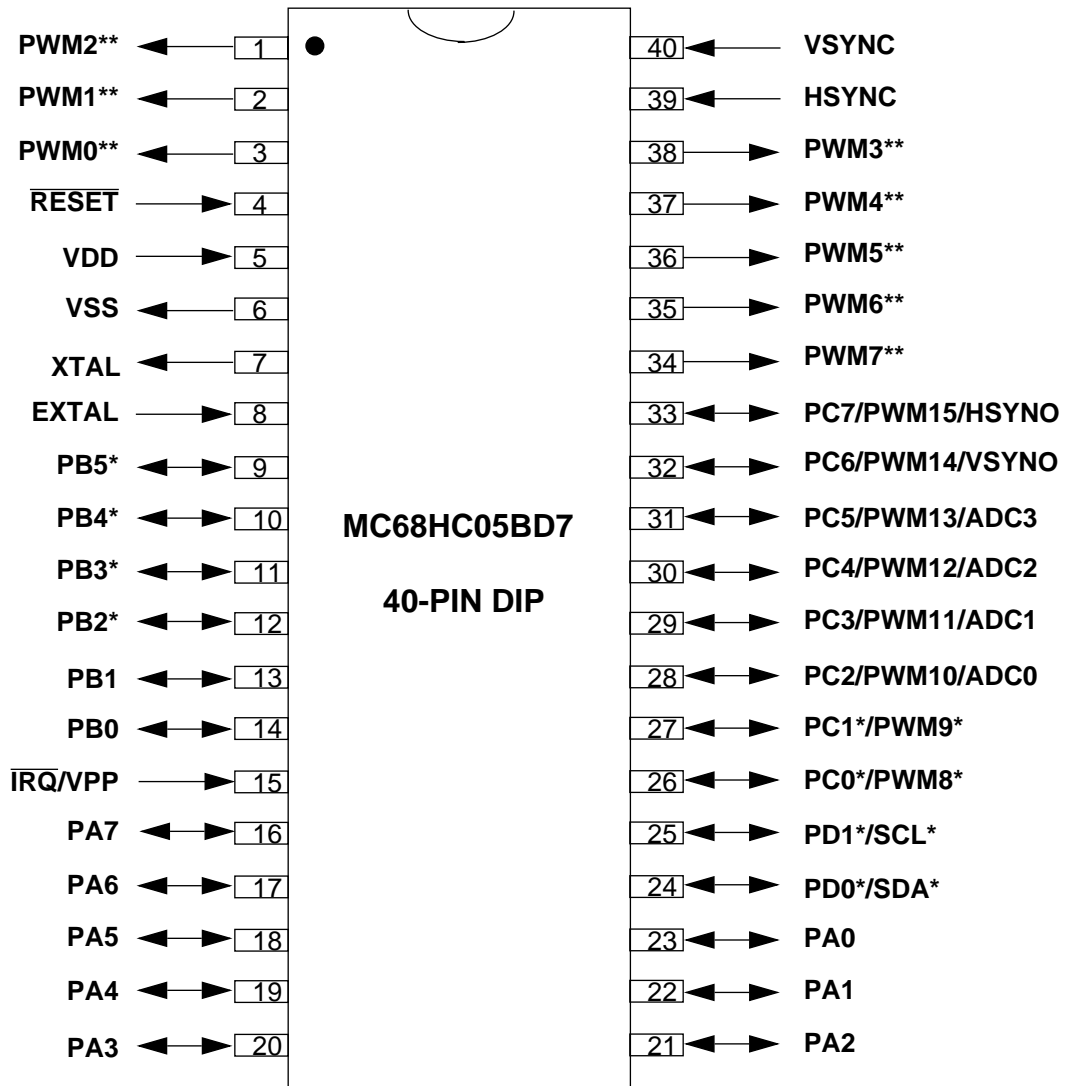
PWM2** 1
PWM1** 2
PWM0** 3
$\overline{\text{RESET}}$ 4
VDD 5
VSS 6
XTAL 7
EXTAL 8
PB5* 9
PB4* 10
PB3* 11
PB2* 12
PB1 13
PB0 14
$\overline{\text{IRQ}}$/VPP 15
PA7 16
PA6 17
PA5 18
PA4 19
PA3 20

MC68HC05BD7

40-PIN DIP

40 VSYNC
39 HSYNC
38 PWM3**
37 PWM4**
36 PWM5**
35 PWM6**
34 PWM7**
33 PC7/PWM15/HSYNO
32 PC6/PWM14/VSYNO
31 PC5/PWM13/ADC3
30 PC4/PWM12/ADC2
29 PC3/PWM11/ADC1
28 PC2/PWM10/ADC0
27 PC1*/PWM9*
26 PC0*/PWM8*
25 PD1*/SCL*
24 PD0*/SDA*
23 PA0
22 PA1
21 PA2